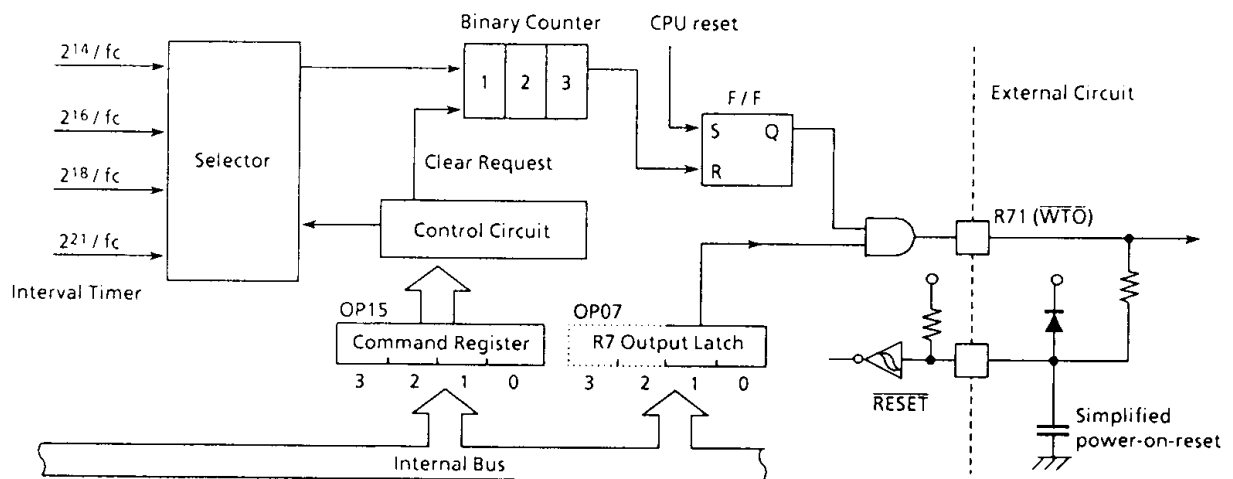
Binary Counter

CPU reset

$2^{14}$ / fc

$2^{16}$ / fc

$2^{18}$ / fc

$2^{21}$ / fc

Selector

1 2 3

F / F

S Q

R

External Circuit

Clear Request

Control Circuit

R71 ($\overline{WTO}$)

Interval Timer

OP15

Command Register

3 2 1 0

OP07

R7 Output Latch

3 2 1 0

$\overline{RESET}$

Simplified power-on-reset

Internal Bus